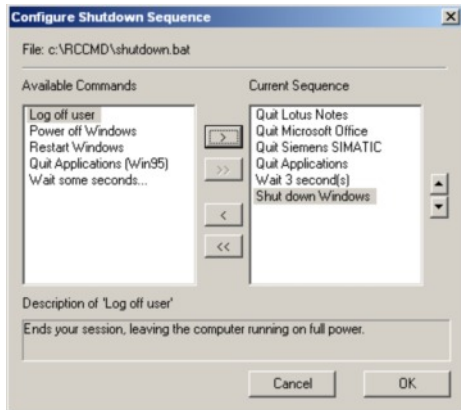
Configure Shutdown Sequence

File: c:\RCCMD\shutdown.bat

Available Commands

Log off user
Power off Windows
Restart Windows
Quit Applications (Win95)
Wait some seconds...

>
>>
<
<<

Current Sequence

Quit Lotus Notes
Quit Microsoft Office
Quit Siemens SIMATIC
Quit Applications
Wait 3 second(s)
Shut down Windows

Description of 'Log off user'

Ends your session, leaving the computer running on full power.

Cancel
OK